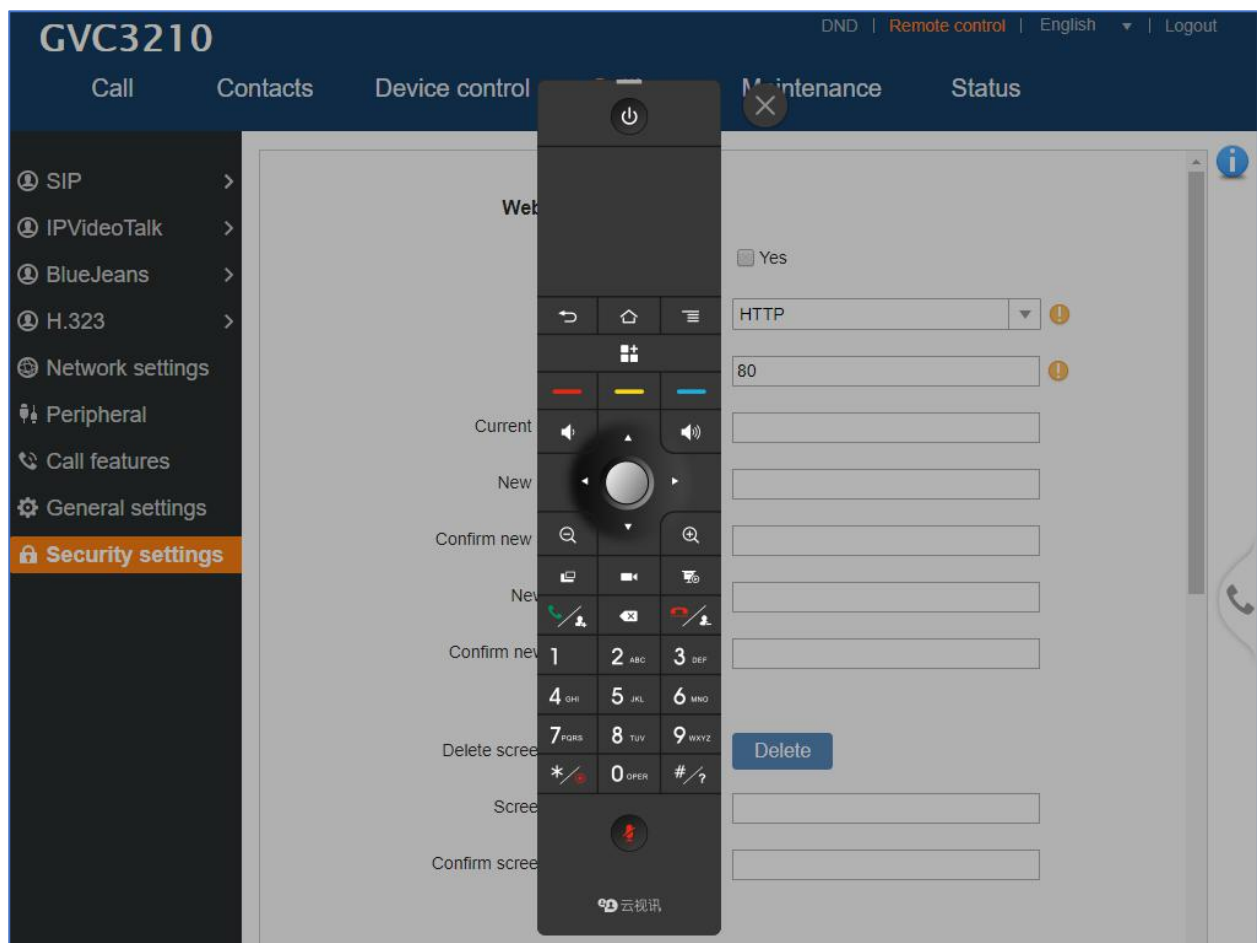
GVC3210

DND | Remote control | English | Logout

Call Contacts Device control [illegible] M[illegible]intenance Status

SIP
IPVideoTalk
BlueJeans
H.323
Network settings
Peripheral
Call features
General settings
Security settings

Web

Yes

HTTP

80

Current

New

Confirm new

New

Confirm new

Delete scree

Delete

Scree

Confirm scree

1 2 ABC 3 DEF
4 GHI 5 JKL 6 MNO
7 PQRS 8 TUV 9 WXYZ
* 0 OPER #

云视讯